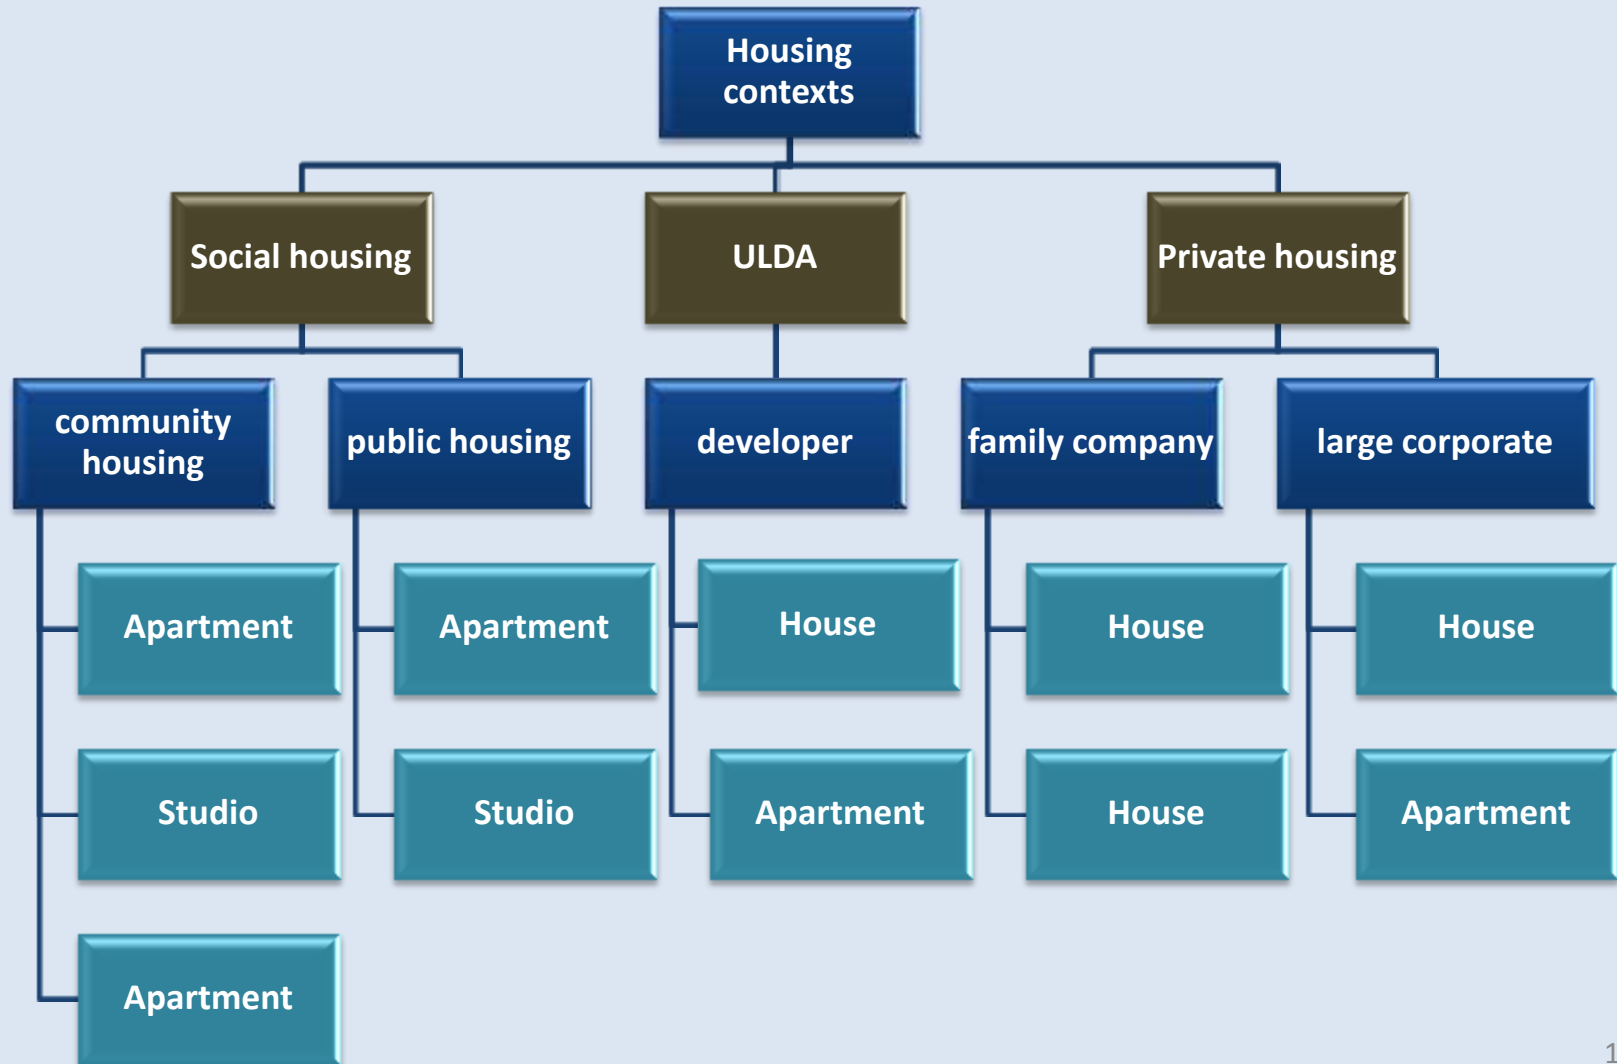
Housing contexts

Social housing

ULDA

Private housing

community housing

public housing

developer

family company

large corporate

Apartment

Studio

Apartment

Apartment

Studio

House

Apartment

House

House

House

Apartment